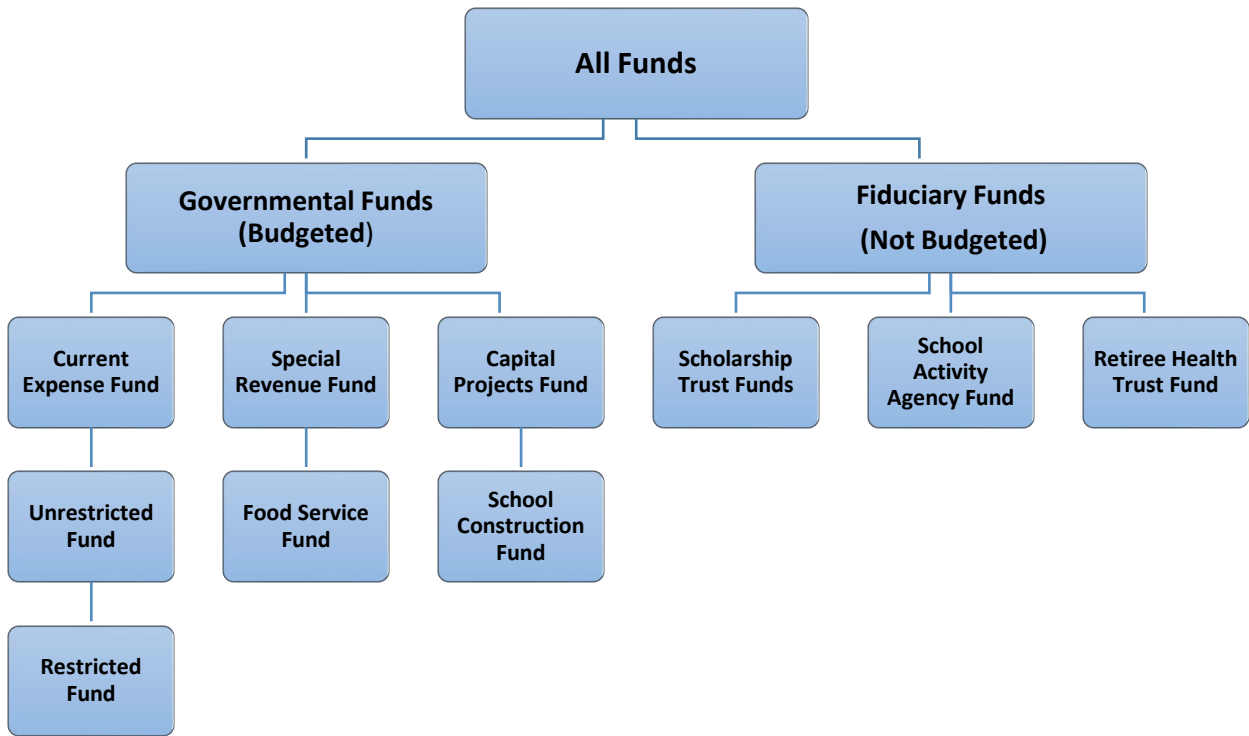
All Funds

Governmental Funds (Budgeted)

Fiduciary Funds (Not Budgeted)

Current Expense Fund

Special Revenue Fund

Capital Projects Fund

Scholarship Trust Funds

School Activity Agency Fund

Retiree Health Trust Fund

Unrestricted Fund

Food Service Fund

School Construction Fund

Restricted Fund